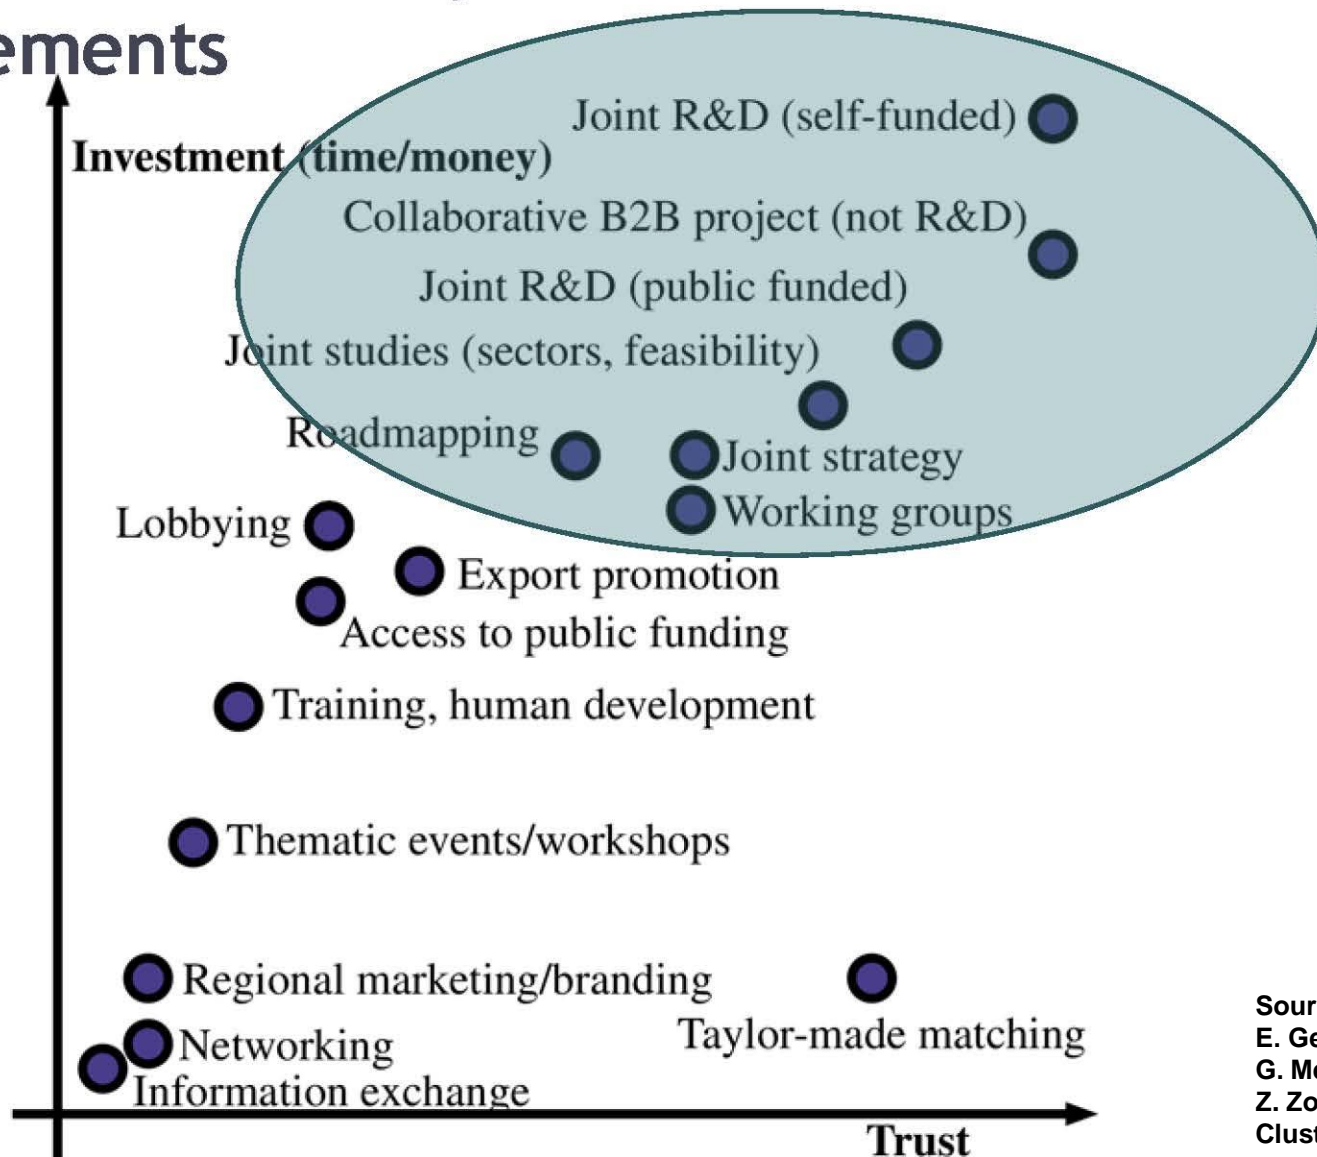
ements

Investment (time/money)

Joint R&D (self-funded)

Collaborative B2B project (not R&D)

Joint R&D (public funded)

Joint studies (sectors, feasibility)

Roadmapping

Joint strategy

Working groups

Lobbying

Export promotion

Access to public funding

Training, human development

Thematic events/workshops

Regional marketing/branding

Networking

Information exchange

Taylor-made matching

Trust

Sour
E. Ge
G. M
Z. Zo
Clust